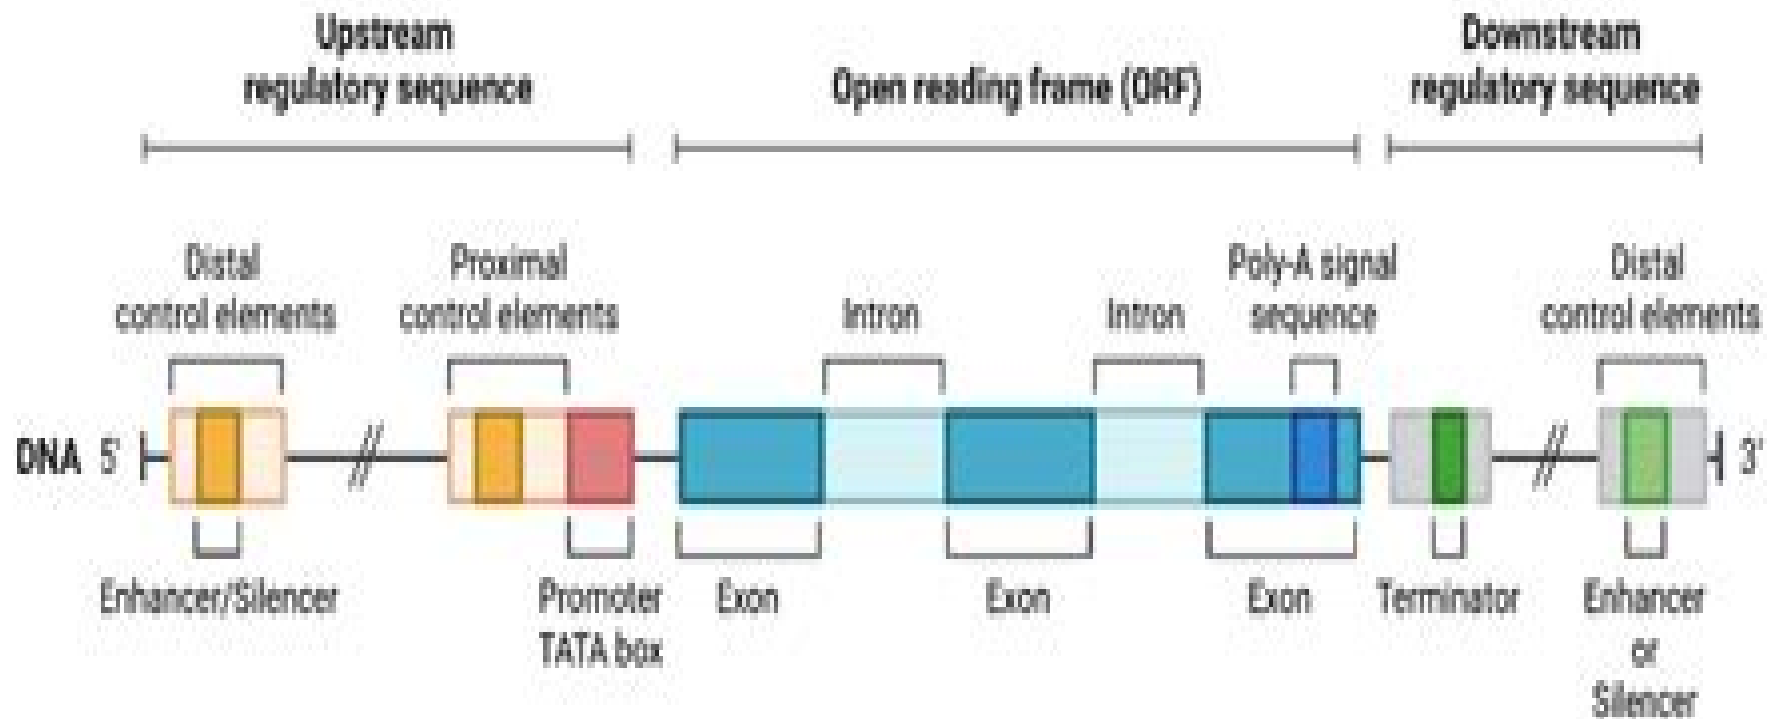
Upstream regulatory sequence

Open reading frame (ORF)

Downstream regulatory sequence

Distal control elements

Proximal control elements

Intron

Intron

Poly-A signal sequence

Distal control elements

DNA 5'

3'

Enhancer/Silencer

Promoter TATA box

Exon

Exon

Exon

Terminator

Enhancer or Silencer